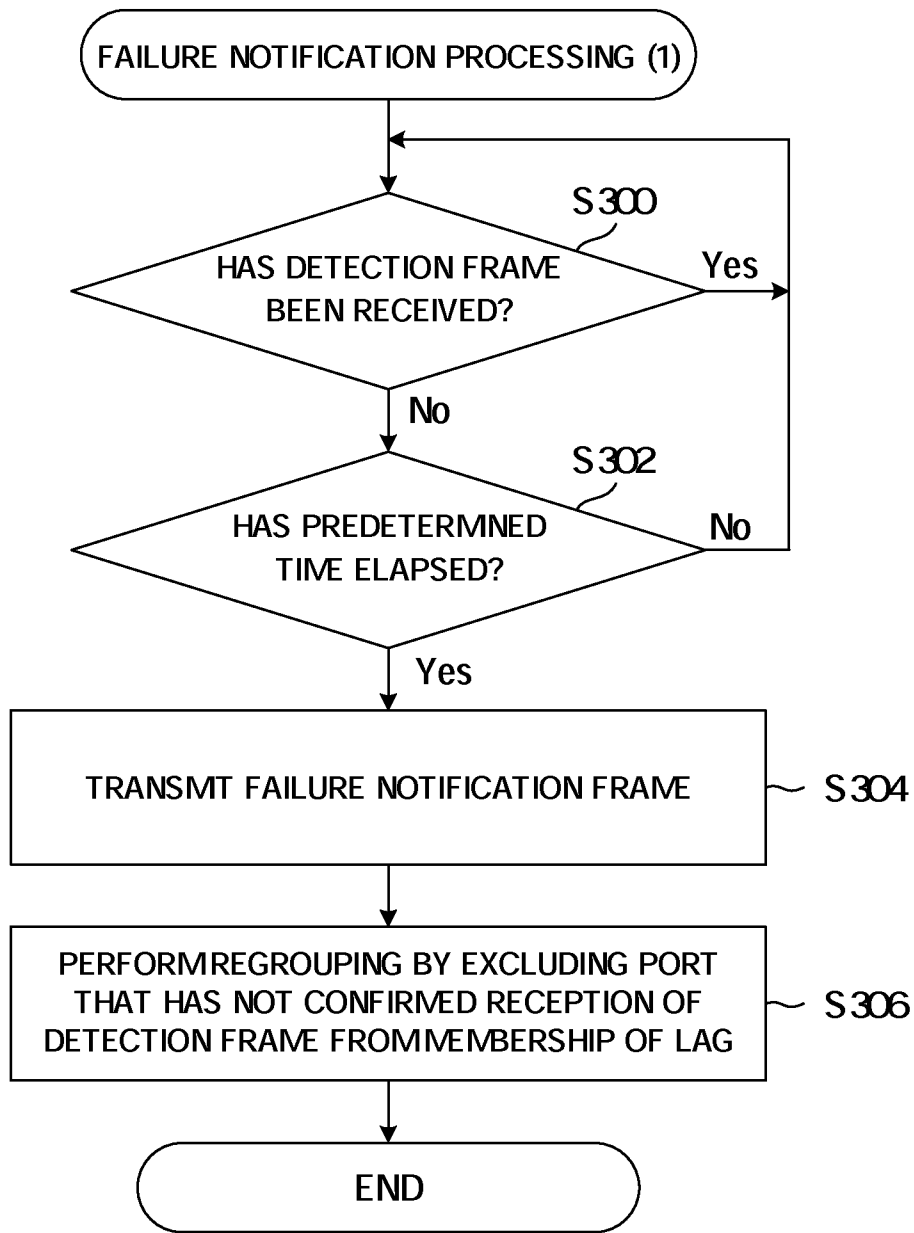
FAILURE NOTIFICATION PROCESSING (1)

S300

HAS DETECTION FRAME BEEN RECEIVED?

Yes

No

S302

HAS PREDETERMINED TIME ELAPSED?

No

Yes

TRANSMIT FAILURE NOTIFICATION FRAME

S304

PERFORM REGROUPING BY EXCLUDING PORT THAT HAS NOT CONFIRMED RECEPTION OF DETECTION FRAME FROM MEMBERSHIP OF LAG

S306

END